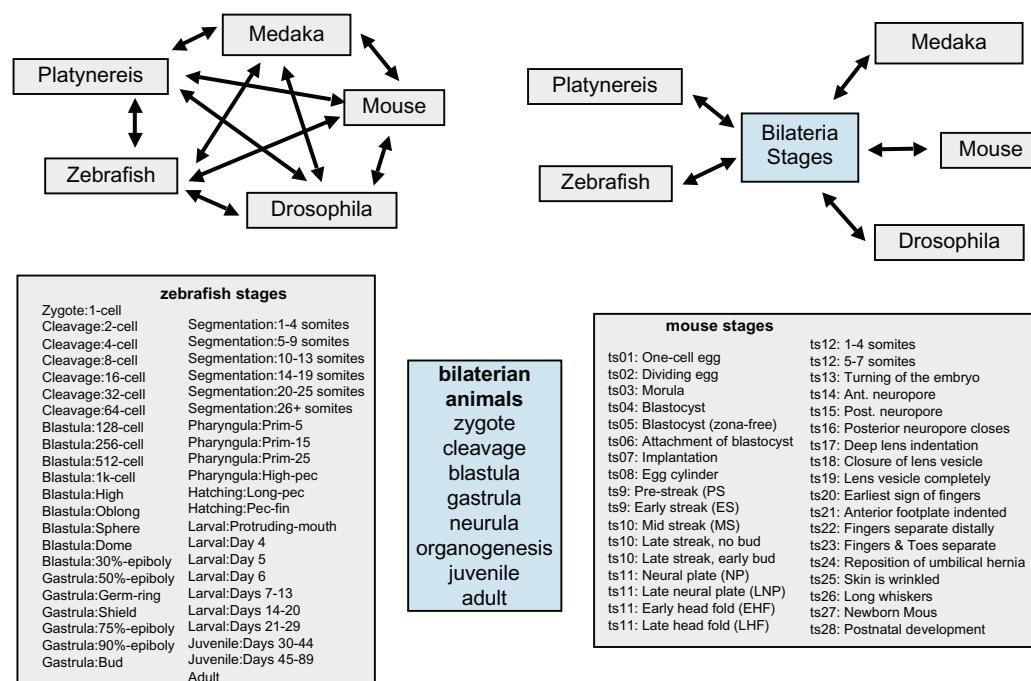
Medaka
Platynereis
Mouse
Zebrafish
Drosophila

Medaka
Platynereis
Bilateria Stages
Mouse
Zebrafish
Drosophila

zebrafish stages

Zygote:1-cell
Cleavage:2-cell
Cleavage:4-cell
Cleavage:8-cell
Cleavage:16-cell
Cleavage:32-cell
Cleavage:64-cell
Blastula:128-cell
Blastula:256-cell
Blastula:512-cell
Blastula:1k-cell
Blastula:High
Blastula:Oblong
Blastula:Sphere
Blastula:Dome
Blastula:30%-epiboly
Gastrula:50%-epiboly
Gastrula:Germ-ring
Gastrula:Shield
Gastrula:75%-epiboly
Gastrula:90%-epiboly
Gastrula:Bud

Segmentation:1-4 somites
Segmentation:5-9 somites
Segmentation:10-13 somites
Segmentation:14-19 somites
Segmentation:20-25 somites
Segmentation:26+ somites
Pharyngula:Prim-5
Pharyngula:Prim-15
Pharyngula:Prim-25
Pharyngula:High-pec
Hatching:Long-pec
Hatching:Pec-fin
Larval:Protruding-mouth
Larval:Day 4
Larval:Day 5
Larval:Day 6
Larval:Days 7-13
Larval:Days 14-20
Larval:Days 21-29
Juvenile:Days 30-44
Juvenile:Days 45-89
Adult

bilaterian animals
zygote
cleavage
blastula
gastrula
neurula
organogenesis
juvenile
adult

mouse stages

ts01: One-cell egg
ts02: Dividing egg
ts03: Morula
ts04: Blastocyst
ts05: Blastocyst (zona-free)
ts06: Attachment of blastocyst
ts07: Implantation
ts08: Egg cylinder
ts9: Pre-streak (PS
ts9: Early streak (ES)
ts10: Mid streak (MS)
ts10: Late streak, no bud
ts10: Late streak, early bud
ts11: Neural plate (NP)
ts11: Late neural plate (LNP)
ts11: Early head fold (EHF)
ts11: Late head fold (LHF)

ts12: 1-4 somites
ts12: 5-7 somites
ts13: Turning of the embryo
ts14: Ant. neuropore
ts15: Post. neuropore
ts16: Posterior neuropore closes
ts17: Deep lens indentation
ts18: Closure of lens vesicle
ts19: Lens vesicle completely
ts20: Earliest sign of fingers
ts21: Anterior footplate indented
ts22: Fingers separate distally
ts23: Fingers & Toes separate
ts24: Reposition of umbilical hernia
ts25: Skin is wrinkled
ts26: Long whiskers
ts27: Newborn Mous
ts28: Postnatal development